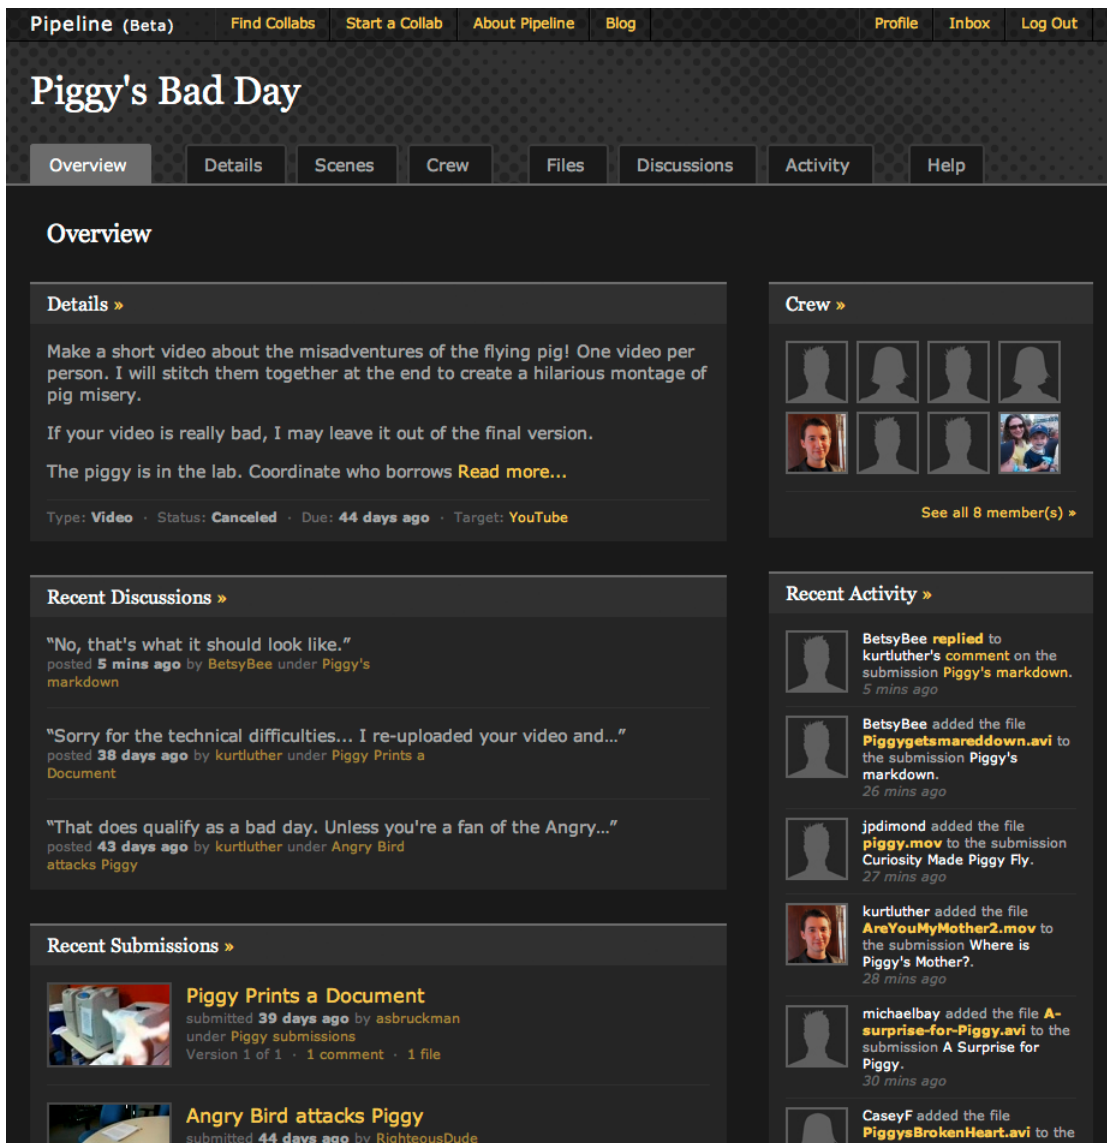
Pipeline (Beta) Find Collabs Start a Collab About Pipeline Blog Profile Inbox Log Out

Piggy's Bad Day

Overview Details Scenes Crew Files Discussions Activity Help

Overview

Details »

Make a short video about the misadventures of the flying pig! One video per person. I will stitch them together at the end to create a hilarious montage of pig misery.

If your video is really bad, I may leave it out of the final version.

The piggy is in the lab. Coordinate who borrows Read more...

Type: Video · Status: Canceled · Due: 44 days ago · Target: YouTube

Crew »

See all 8 member(s) »

Recent Discussions »

"No, that's what it should look like."
posted 5 mins ago by BetsyBee under Piggy's markdown

"Sorry for the technical difficulties... I re-uploaded your video and..."
posted 38 days ago by kurtluther under Piggy Prints a Document

"That does qualify as a bad day. Unless you're a fan of the Angry..."
posted 43 days ago by kurtluther under Angry Bird attacks Piggy

Recent Activity »

BetsyBee replied to kurtluther's comment on the submission Piggy's markdown.
5 mins ago

BetsyBee added the file Piggygetsmareddown.avi to the submission Piggy's markdown.
26 mins ago

jpdimond added the file piggy.mov to the submission Curiosity Made Piggy Fly.
27 mins ago

kurtluther added the file AreYouMyMother2.mov to the submission Where is Piggy's Mother?.
28 mins ago

michaelbay added the file A-surprise-for-Piggy.avi to the submission A Surprise for Piggy.
30 mins ago

CaseyF added the file PiggysBrokenHeart.avi to the

Recent Submissions »

Piggy Prints a Document
submitted 39 days ago by asbruckman under Piggy submissions
Version 1 of 1 · 1 comment · 1 file

Angry Bird attacks Piggy
submitted 44 days ago by RighteousDude